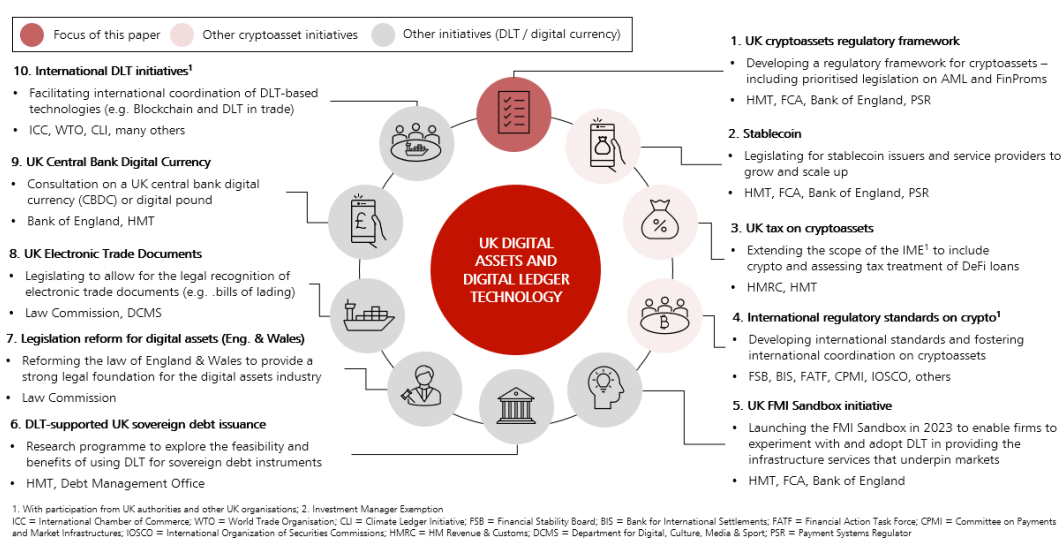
Focus of this paper   Other cryptoasset initiatives   Other initiatives (DLT / digital currency)

UK DIGITAL ASSETS AND DIGITAL LEDGER TECHNOLOGY

1. UK cryptoassets regulatory framework
• Developing a regulatory framework for cryptoassets – including prioritised legislation on AML and FinProms
• HMT, FCA, Bank of England, PSR

2. Stablecoin
• Legislating for stablecoin issuers and service providers to grow and scale up
• HMT, FCA, Bank of England, PSR

3. UK tax on cryptoassets
• Extending the scope of the IME$^2$ to include crypto and assessing tax treatment of DeFi loans
• HMRC, HMT

4. International regulatory standards on crypto$^1$
• Developing international standards and fostering international coordination on cryptoassets
• FSB, BIS, FATF, CPMI, IOSCO, others

5. UK FMI Sandbox initiative
• Launching the FMI Sandbox in 2023 to enable firms to experiment with and adopt DLT in providing the infrastructure services that underpin markets
• HMT, FCA, Bank of England

6. DLT-supported UK sovereign debt issuance
• Research programme to explore the feasibility and benefits of using DLT for sovereign debt instruments
• HMT, Debt Management Office

7. Legislation reform for digital assets (Eng. & Wales)
• Reforming the law of England & Wales to provide a strong legal foundation for the digital assets industry
• Law Commission

8. UK Electronic Trade Documents
• Legislating to allow for the legal recognition of electronic trade documents (e.g. .bills of lading)
• Law Commission, DCMS

9. UK Central Bank Digital Currency
• Consultation on a UK central bank digital currency (CBDC) or digital pound
• Bank of England, HMT

10. International DLT initiatives$^1$
• Facilitating international coordination of DLT-based technologies (e.g. Blockchain and DLT in trade)
• ICC, WTO, CLI, many others

1. With participation from UK authorities and other UK organisations; 2. Investment Manager Exemption
ICC = International Chamber of Commerce; WTO = World Trade Organisation; CLI = Climate Ledger Initiative; FSB = Financial Stability Board; BIS = Bank for International Settlements; FATF = Financial Action Task Force; CPMI = Committee on Payments and Market Infrastructures; IOSCO = International Organization of Securities Commissions; HMRC = HM Revenue & Customs; DCMS = Department for Digital, Culture, Media & Sport; PSR = Payment Systems Regulator